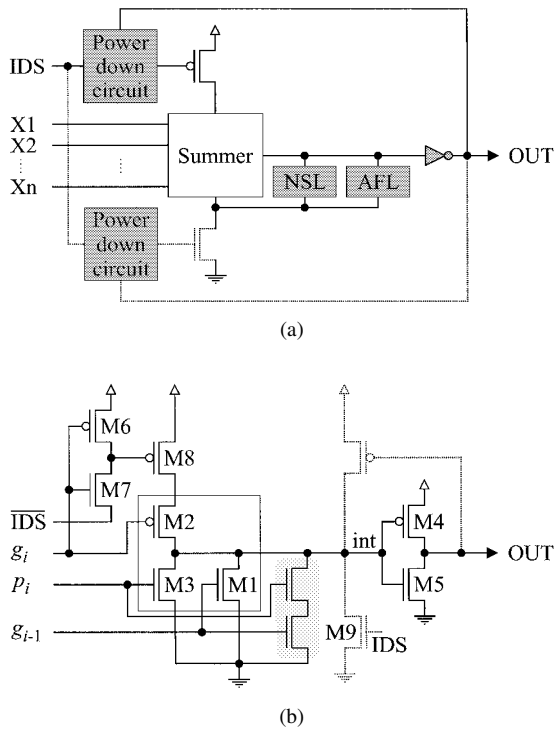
Power down circuit

IDS

X1

X2

⋮

Xn

Summer

NSL

AFL

OUT

Power down circuit

(a)

M6

M8

M7

$\overline{\text{IDS}}$

M2

$g_i$

$p_i$

M3

M1

$g_{i\text{-}1}$

int

M4

M5

OUT

M9

$\overline{\text{IDS}}$

(b)